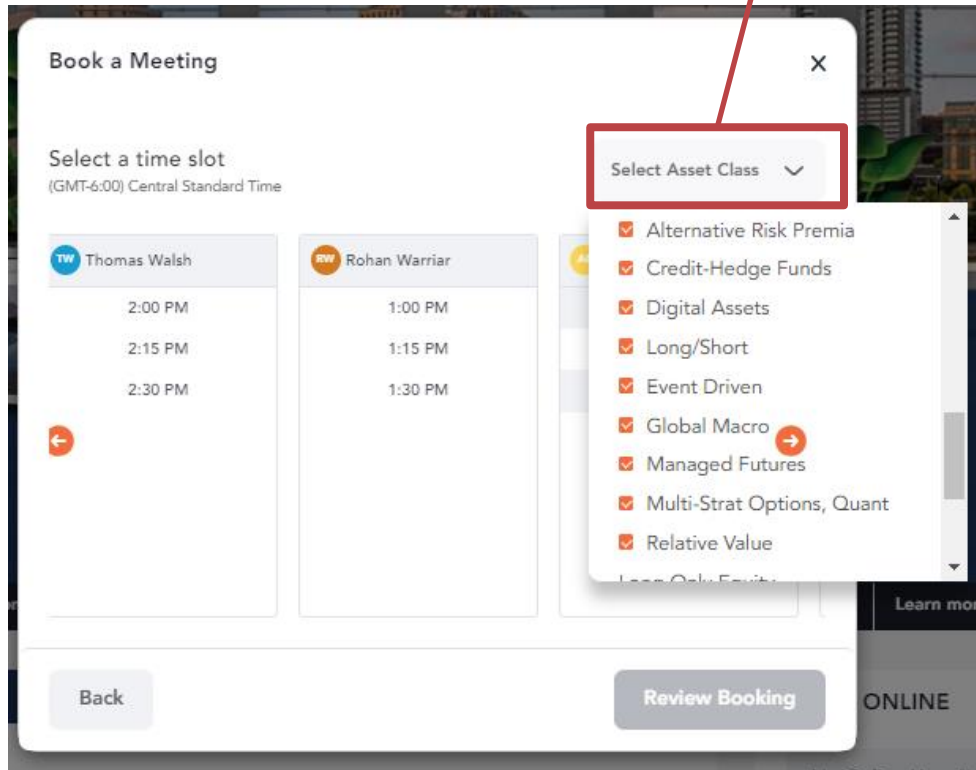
Book a Meeting

×

Select a time slot
(GMT-6:00) Central Standard Time

Select Asset Class

TW Thomas Walsh
2:00 PM
2:15 PM
2:30 PM

RW Rohan Warriar
1:00 PM
1:15 PM
1:30 PM

Alternative Risk Premia
Credit-Hedge Funds
Digital Assets
Long/Short
Event Driven
Global Macro
Managed Futures
Multi-Strat Options, Quant
Relative Value
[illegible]

Learn mo

Back

Review Booking

ONLINE